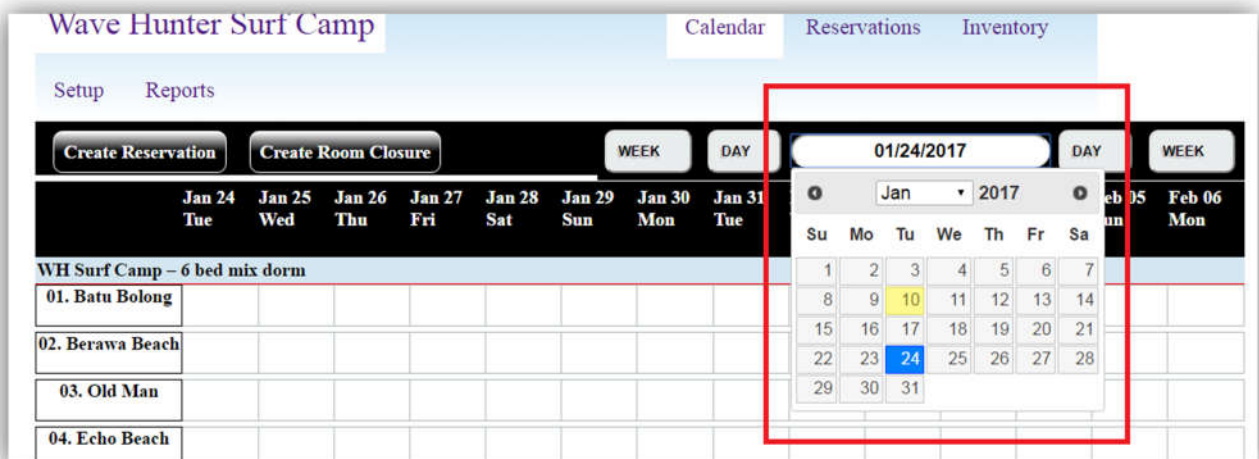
Wave Hunter Surf Camp

Calendar Reservations Inventory

Setup Reports

Create Reservation Create Room Closure WEEK DAY 01/24/2017 DAY WEEK

| | Jan 24 Tue | Jan 25 Wed | Jan 26 Thu | Jan 27 Fri | Jan 28 Sat | Jan 29 Sun | Jan 30 Mon | Jan 31 Tue | eb 05 un | Feb 06 Mon |
|---|---|---|---|---|---|---|---|---|---|---|

WH Surf Camp – 6 bed mix dorm

01. Batu Bolong

02. Berawa Beach

03. Old Man

04. Echo Beach

Jan 2017

| Su | Mo | Tu | We | Th | Fr | Sa |
|---|---|---|---|---|---|---|
| 1 | 2 | 3 | 4 | 5 | 6 | 7 |
| 8 | 9 | 10 | 11 | 12 | 13 | 14 |
| 15 | 16 | 17 | 18 | 19 | 20 | 21 |
| 22 | 23 | 24 | 25 | 26 | 27 | 28 |
| 29 | 30 | 31 | | | | |